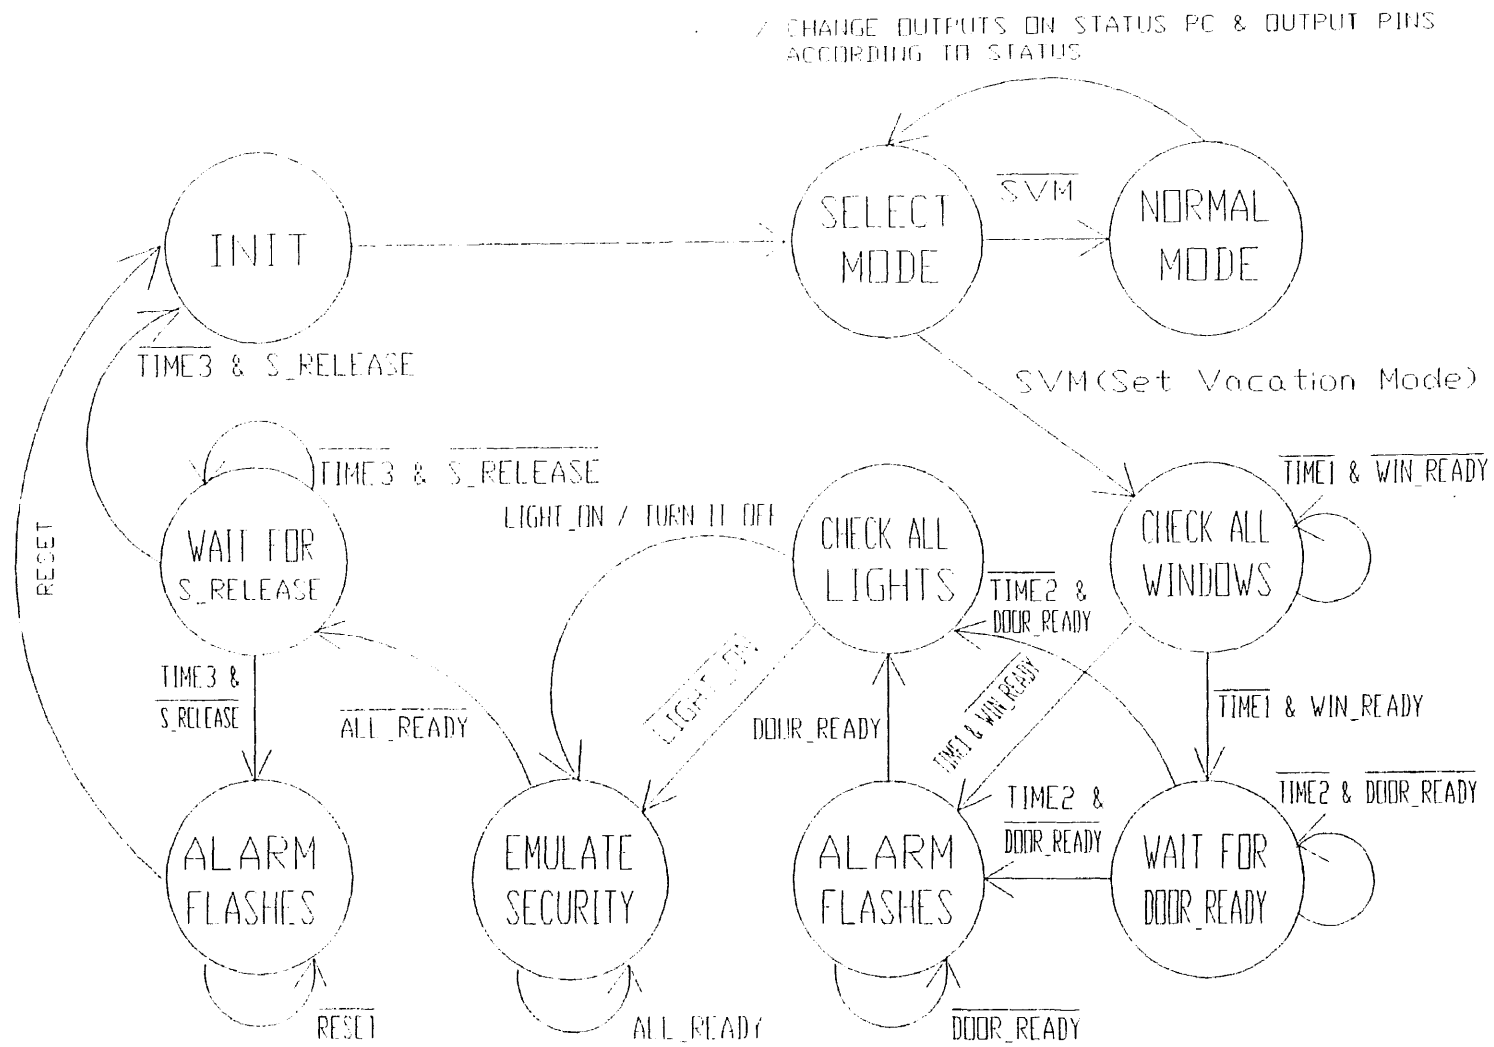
/ CHANGE OUTPUTS ON STATUS PC & OUTPUT PINS ACCORDING TO STATUS

INIT

SELECT MODE

$\overline{SVM}$

NORMAL MODE

$\overline{TIME3}$ & S_RELEASE

SVM(Set Vacation Mode)

$\overline{TIME3}$ & $\overline{S\_RELEASE}$

RESET

WAIT FOR S_RELEASE

LIGHT_ON / TURN IT OFF

CHECK ALL LIGHTS

CHECK ALL WINDOWS

$\overline{TIME1}$ & $\overline{WIN\_READY}$

$\overline{TIME2}$ & DOOR_READY

TIME3 & $\overline{S\_RELEASE}$

$\overline{ALL\_READY}$

$\overline{LIGHT\_ON}$

DOOR_READY

TIME1 & $\overline{WIN\_READY}$

$\overline{TIME1}$ & WIN_READY

$\overline{TIME2}$ & $\overline{DOOR\_READY}$

TIME2 & $\overline{DOOR\_READY}$

ALARM FLASHES

EMULATE SECURITY

ALARM FLASHES

WAIT FOR DOOR_READY

$\overline{RESET}$

ALL_READY

$\overline{DOOR\_READY}$